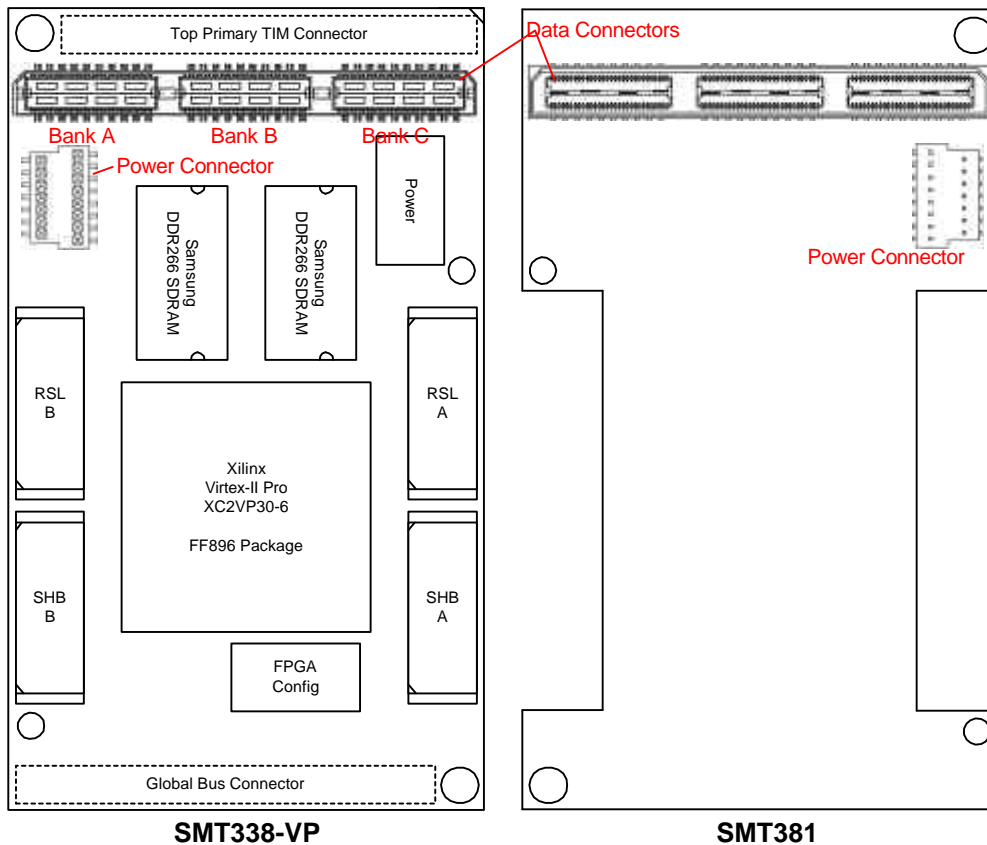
Top Primary TIM Connector

Data Connectors

Bank A
Bank B
Bank C

Power Connector

Power

Samsung
DDR266 SDRAM

Samsung
DDR266 SDRAM

Power Connector

RSL
B

RSL
A

Xilinx
Virtex-II Pro
XC2VP30-6

FF896 Package

SHB
B

SHB
A

FPGA
Config

Global Bus Connector

SMT338-VP

SMT381